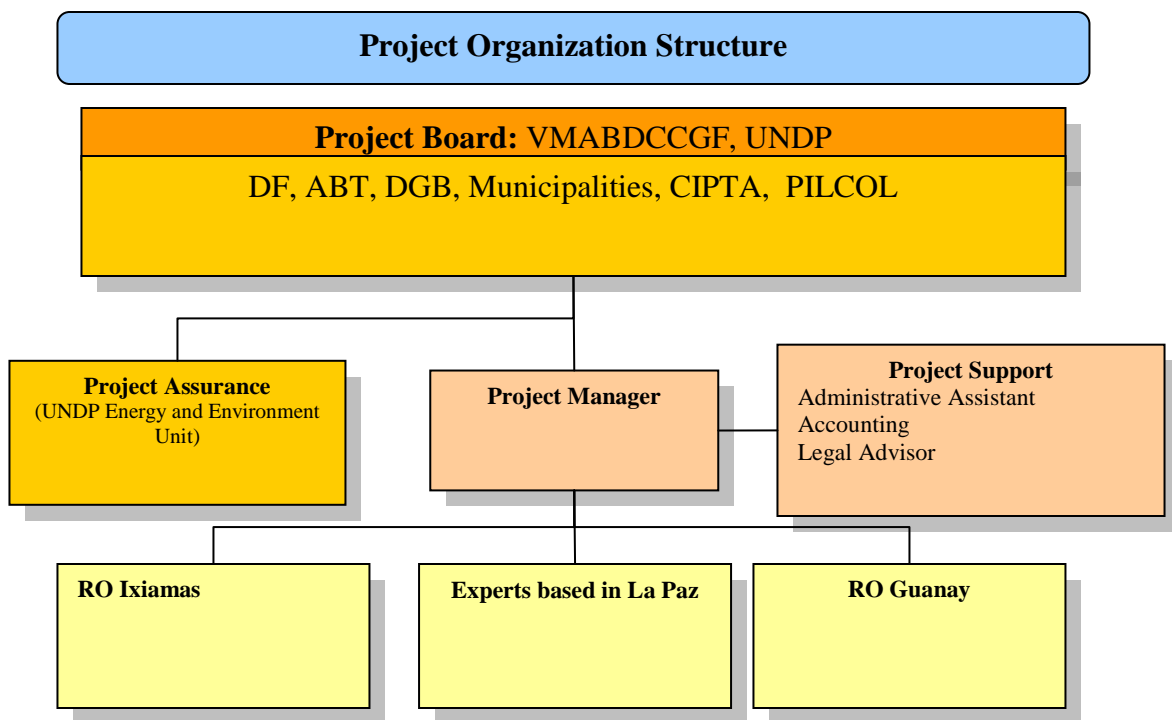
Project Organization Structure

Project Board: VMABDCCGF, UNDP
DF, ABT, DGB, Municipalities, CIPTA, PILCOL

Project Assurance
(UNDP Energy and Environment Unit)

Project Manager

Project Support
Administrative Assistant
Accounting
Legal Advisor

RO Ixiamas

Experts based in La Paz

RO Guanay